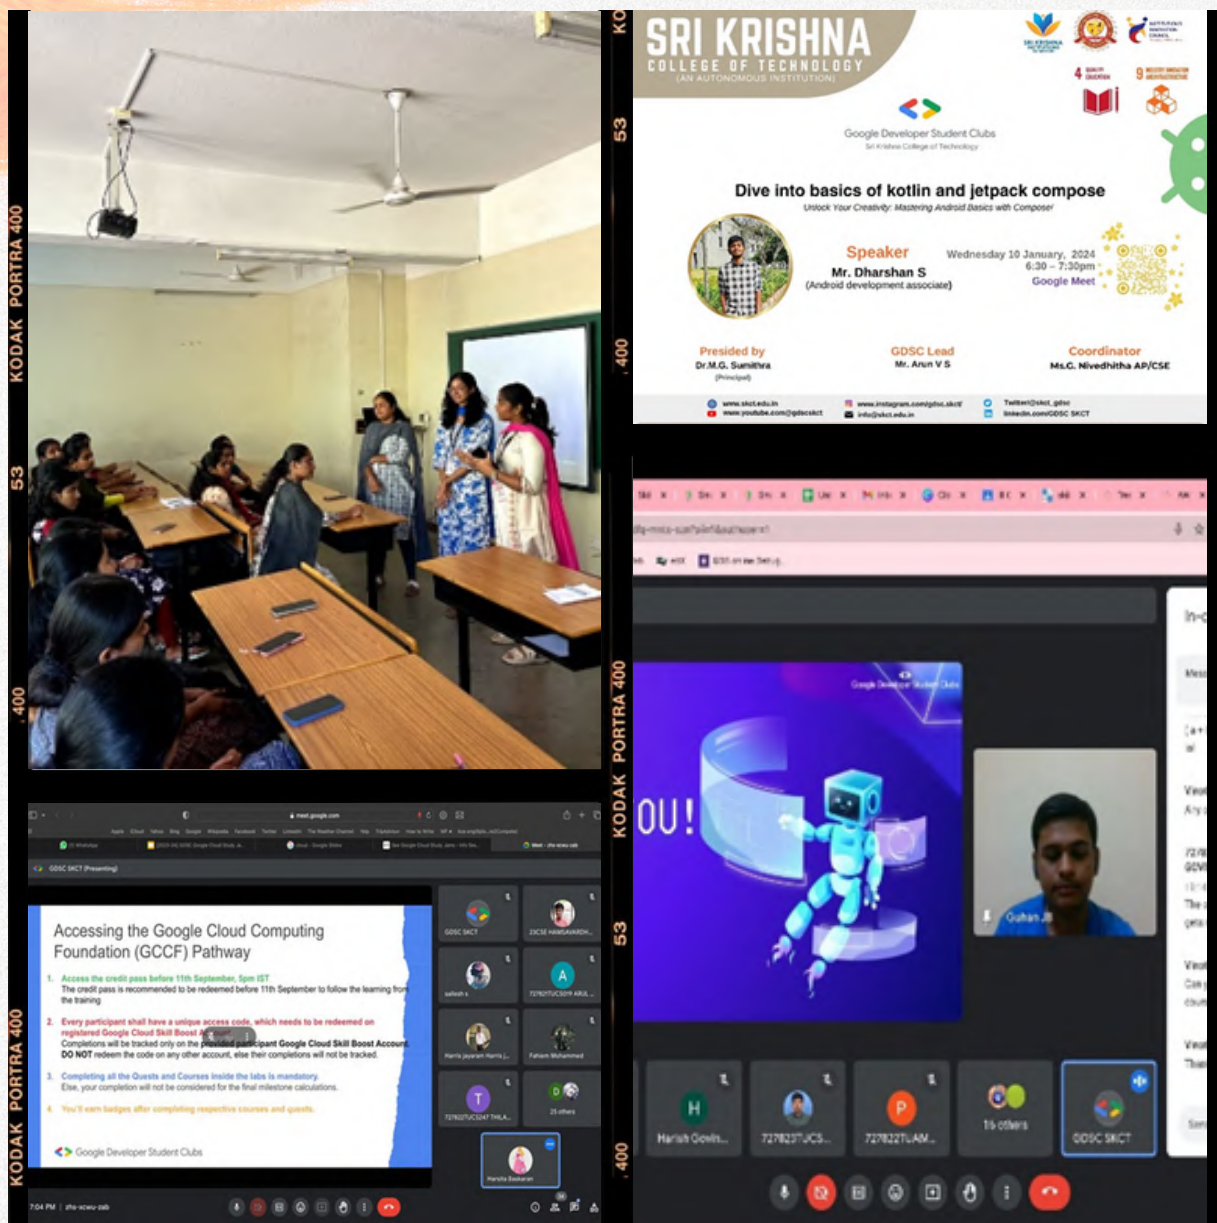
KODAK PORTRA 400

53

400

SRI KRISHNA
COLLEGE OF TECHNOLOGY
(AN AUTONOMOUS INSTITUTION)

Google Developer Student Clubs
Sri Krishna College of Technology

Dive into basics of kotlin and jetpack compose
Unlock Your Creativity: Mastering Android Basics with Compose

Speaker
Mr. Dharshan S
(Android development associate)

Wednesday 10 January, 2024
6:30 - 7:30pm
Google Meet

Presided by
Dr.M.G. Sumithra
(Principal)

GDSC Lead
Mr. Arun V S

Coordinator
Ms.C. Nivedhitha AP/CSE

www.skct.edu.in
www.youtube.com@gdscskct
www.instagram.com/gdsc.skct
info@skct.edu.in
Twitter@skct_gdsc
linkedin.com/GDSC SKCT

KODAK PORTRA 400

53

400

GDSC SKCT (Presenting)

Accessing the Google Cloud Computing Foundation (GCCF) Pathway

1. Access the credit pass before 11th September, 5pm IST
The credit pass is recommended to be redeemed before 11th September to follow the learning from the training

2. Every participant shall have a unique access code, which needs to be redeemed on registered Google Cloud Skill Boost account.
Completions will be tracked only on the provided participant Google Cloud Skill Boost Account.
DO NOT redeem the code on any other account, else their completions will not be tracked.

3. Completing all the Quests and Courses inside the labs is mandatory.
Else, your completion will not be considered for the final milestone calculations.

4. You'll earn badges after completing respective courses and quests.

Google Developer Student Clubs

GDSC SKCT
23CSE HAMSAVARDH...
sailesh s
727821TUCS019 ARUL...
Harris Jayaram Harris J...
Fahiam Mohammed
727821TUCS247 THILA...
25 others
Harsila Baskaran

7:04 PM

KODAK PORTRA 400

53

400

OU!

Google Developer Student Clubs

Guhan J

Harish Gowin...
727823TUCS...
727822TUAM...
16 others
GDSC SKCT